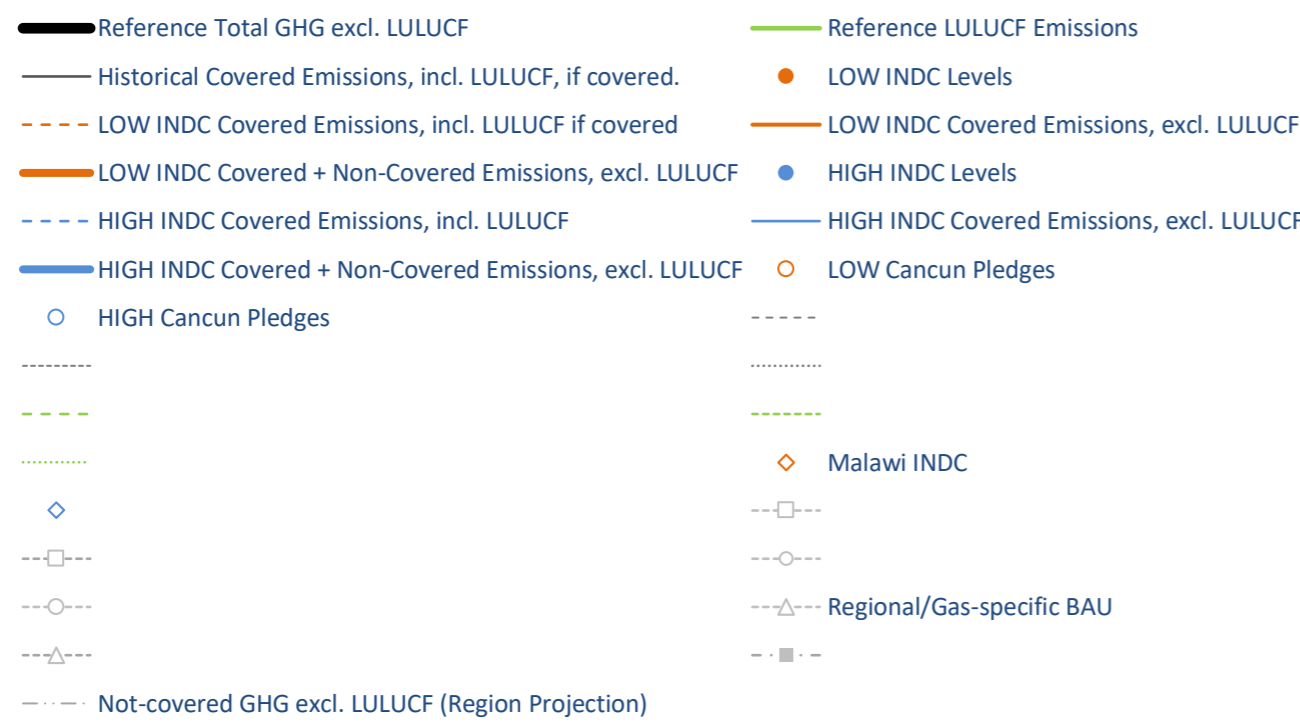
Reference Total GHG excl. LULUCF

Reference LULUCF Emissions

Historical Covered Emissions, incl. LULUCF, if covered.

LOW INDC Levels

LOW INDC Covered Emissions, incl. LULUCF if covered

LOW INDC Covered Emissions, excl. LULUCF

LOW INDC Covered + Non-Covered Emissions, excl. LULUCF

HIGH INDC Levels

HIGH INDC Covered Emissions, incl. LULUCF

HIGH INDC Covered Emissions, excl. LULUCF

HIGH INDC Covered + Non-Covered Emissions, excl. LULUCF

LOW Cancun Pledges

HIGH Cancun Pledges

Malawi INDC

Regional/Gas-specific BAU

Not-covered GHG excl. LULUCF (Region Projection)